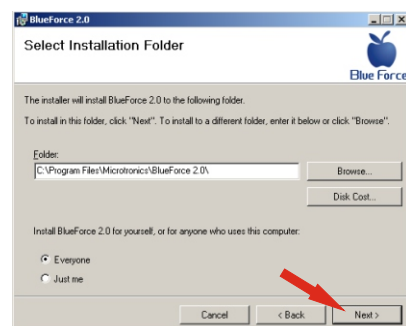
BlueForce 2.0

Select Installation Folder

Blue Force

The installer will install BlueForce 2.0 to the following folder.

To install in this folder, click "Next". To install to a different folder, enter it below or click "Browse".

Folder:

C:\Program Files\Microtronics\BlueForce 2.0\

Browse...

Disk Cost...

Install BlueForce 2.0 for yourself, or for anyone who uses this computer:

Everyone

Just me

Cancel

< Back

Next >